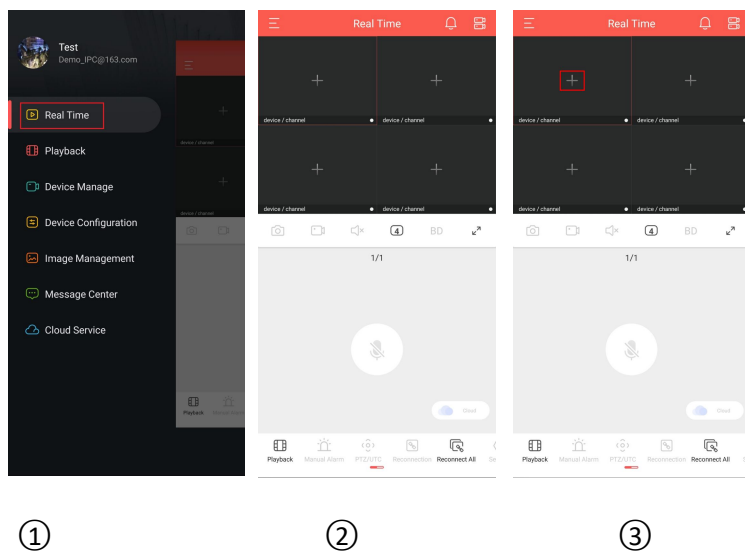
Test
Demo_IPC@163.com

Real Time

Playback

Device Manage

Device Configuration

Image Management

Message Center

Cloud Service

device / channel

device / channel

Playback

Real Time

device / channel

device / channel

device / channel

device / channel

4

BD

1/1

Cloud

Playback

Manual Alarm

PTZ/UTC

Reconnection

Reconnect All

Real Time

device / channel

device / channel

device / channel

device / channel

4

BD

1/1

Cloud

Playback

Manual Alarm

PTZ/UTC

Reconnection

Reconnect All

①

②

③